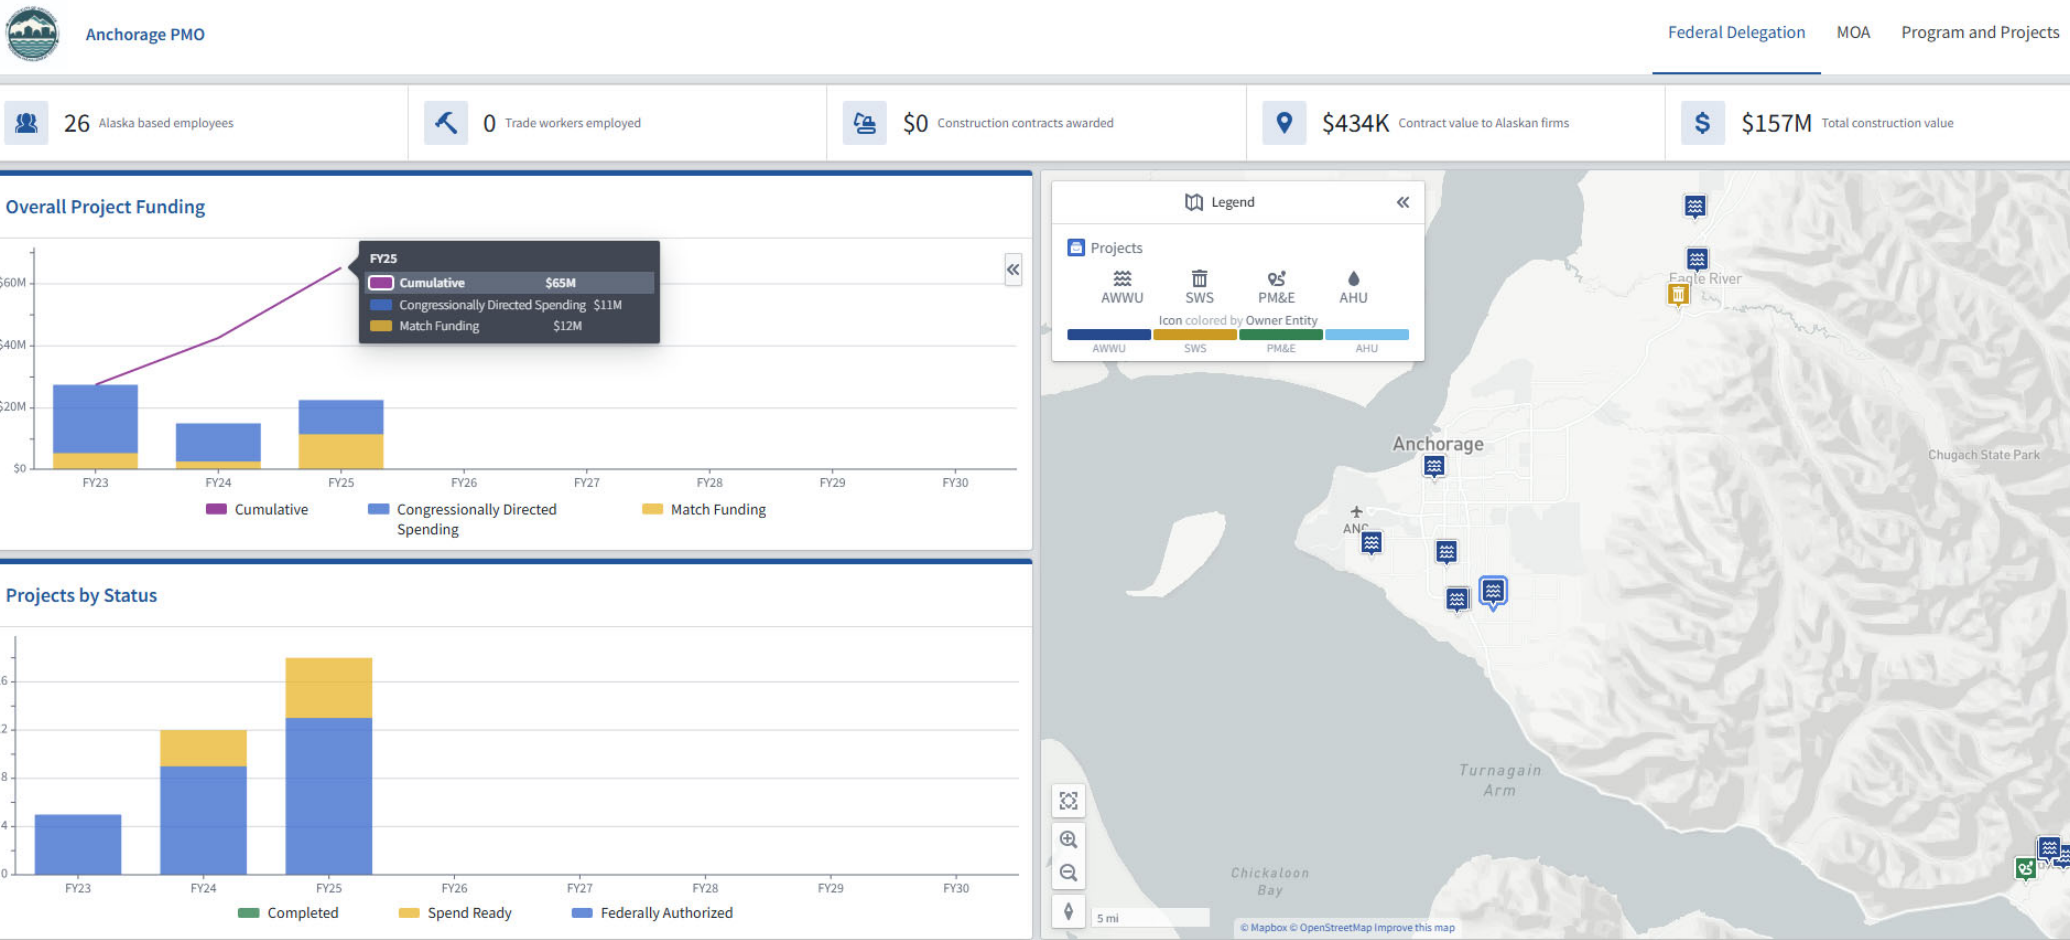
Anchorage PMO

Federal Delegation MOA Program and Projects

26 Alaska based employees

0 Trade workers employed

$0 Construction contracts awarded

$434K Contract value to Alaskan firms

$157M Total construction value

Overall Project Funding

FY25
Cumulative $65M
Congressionally Directed Spending $11M
Match Funding $12M

$60M
$40M
$20M
$0

FY23 FY24 FY25 FY26 FY27 FY28 FY29 FY30

Cumulative Congressionally Directed Spending Match Funding

Projects by Status

6
2
8
4
0

FY23 FY24 FY25 FY26 FY27 FY28 FY29 FY30

Completed Spend Ready Federally Authorized

Legend

Projects

AWWU SWS PM&E AHU

Icon colored by Owner Entity

AWWU SWS PM&E AHU

Eagle River

Anchorage

Chugach State Park

ANC

Turnagain Arm

Chickaloon Bay

5 mi

© Mapbox © OpenStreetMap Improve this map